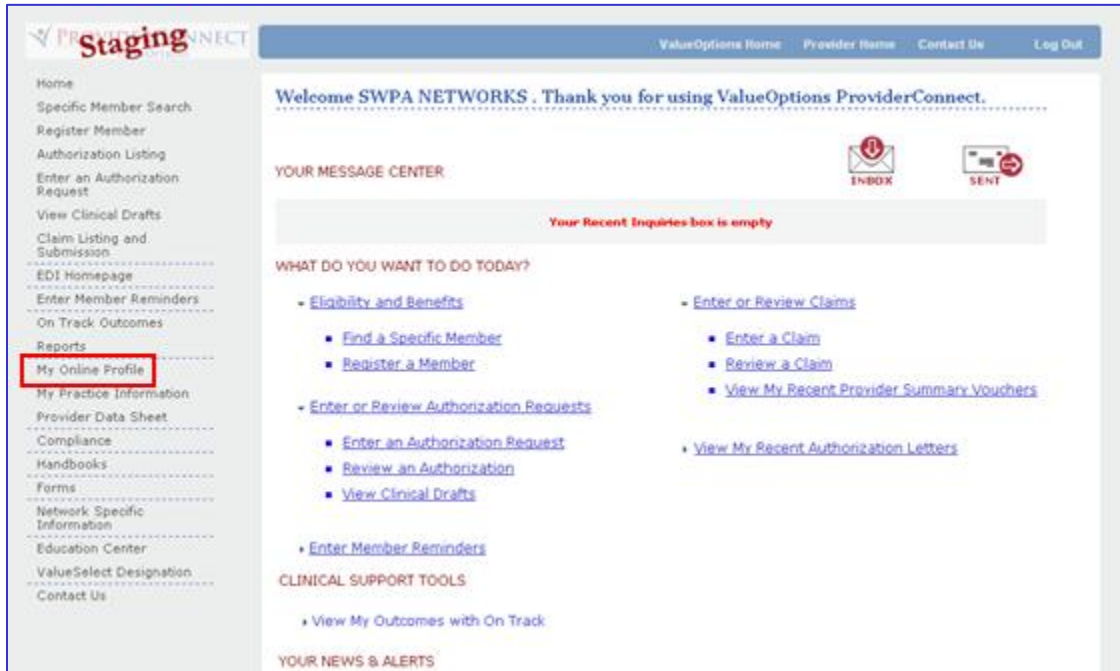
Staging

ValueOptions Home Provider Home Contact Us Log Out

Home
Specific Member Search
Register Member
Authorization Listing
Enter an Authorization Request
View Clinical Drafts
Claim Listing and Submission
EDI Homepage
Enter Member Reminders
On Track Outcomes
Reports
My Online Profile
My Practice Information
Provider Data Sheet
Compliance
Handbooks
Forms
Network Specific Information
Education Center
ValueSelect Designation
Contact Us

Welcome SWPA NETWORKS . Thank you for using ValueOptions ProviderConnect.

YOUR MESSAGE CENTER

INBOX SENT

Your Recent Inquiries box is empty

WHAT DO YOU WANT TO DO TODAY?

- Eligibility and Benefits
- Find a Specific Member
- Register a Member

- Enter or Review Authorization Requests
- Enter an Authorization Request
- Review an Authorization
- View Clinical Drafts

- Enter or Review Claims
- Enter a Claim
- Review a Claim
- View My Recent Provider Summary Vouchers

- View My Recent Authorization Letters

- Enter Member Reminders

CLINICAL SUPPORT TOOLS

- View My Outcomes with On Track

YOUR NEWS & ALERTS